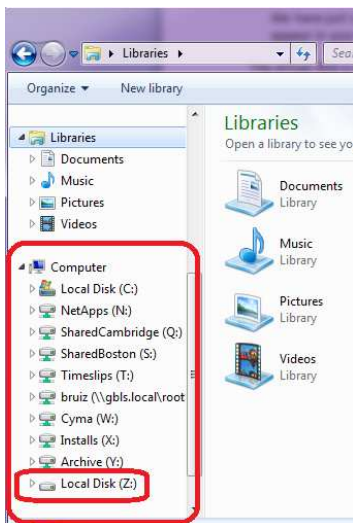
Libraries ▸
Sea

Organize ▾ New library

Libraries
Documents
Music
Pictures
Videos

Computer
Local Disk (C:)
NetApps (N:)
SharedCambridge (Q:)
SharedBoston (S:)
Timeslips (T:)
bruiz (\\gbls.local\root
Cyma (W:)
Installs (X:)
Archive (Y:)
Local Disk (Z:)

Libraries
Open a library to see yo

Documents
Library

Music
Library

Pictures
Library

Videos
Library